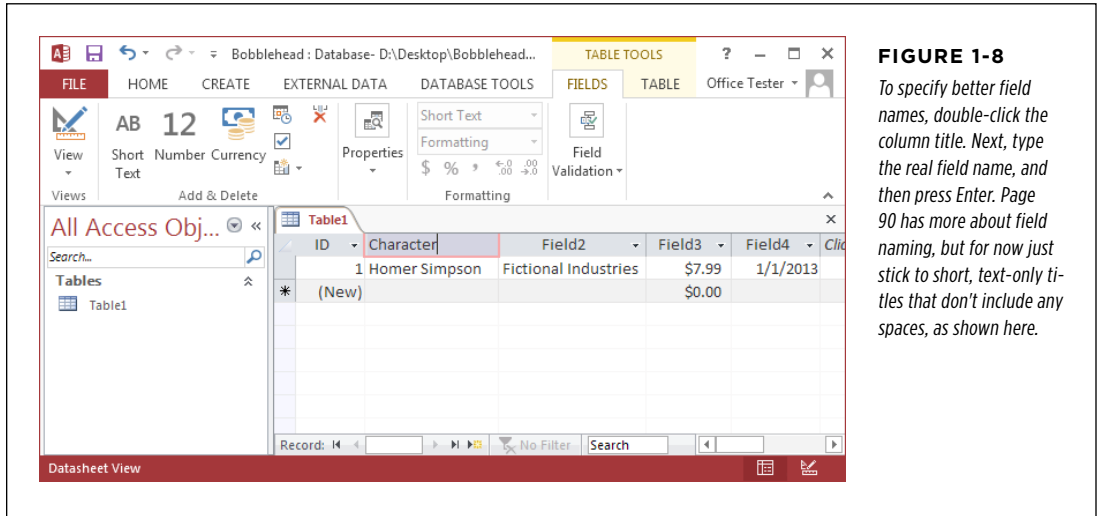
Bobblehead : Database- D:\Desktop\Bobblehead...

TABLE TOOLS

? – □ ×

FILE HOME CREATE EXTERNAL DATA DATABASE TOOLS FIELDS TABLE Office Tester

View

AB Short Text

12 Number

Currency

Properties

Short Text

Formatting

$ % ,

Field Validation

Views

Add & Delete

Formatting

All Access Obj...

Search...

Tables

Table1

Table1

| ID | Character | Field2 | Field3 | Field4 | Clic |
|---|---|---|---|---|---|
| 1 | Homer Simpson | Fictional Industries | $7.99 | 1/1/2013 | |
| (New) | | | $0.00 | | |

Record: No Filter Search

Datasheet View

FIGURE 1-8

To specify better field names, double-click the column title. Next, type the real field name, and then press Enter. Page 90 has more about field naming, but for now just stick to short, text-only titles that don't include any spaces, as shown here.